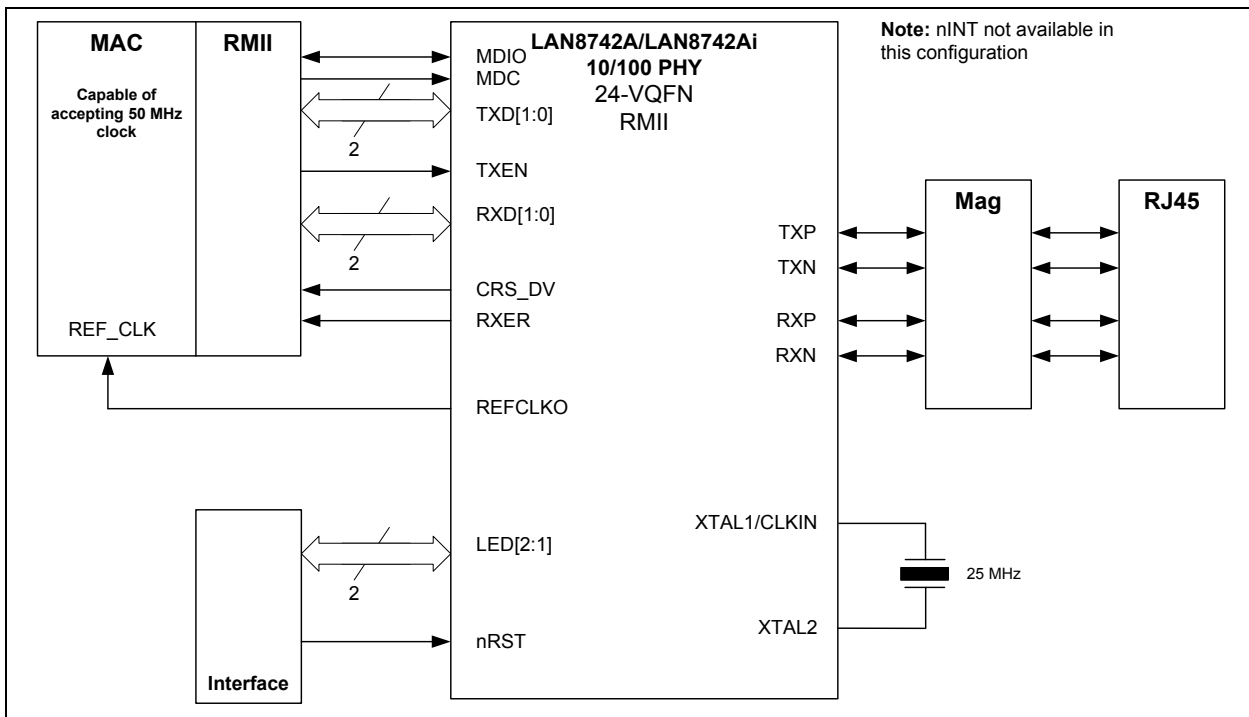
MAC

Capable of accepting 50 MHz clock

REF_CLK

RMII

2

2

MDIO
MDC
TXD[1:0]
TXEN
RXD[1:0]
CRS_DV
RXER
REFCLKO
LED[2:1]
nRST

LAN8742A/LAN8742Ai
10/100 PHY
24-VQFN
RMII

Note: nINT not available in this configuration

TXP
TXN
RXP
RXN

Mag

RJ45

XTAL1/CLKIN
XTAL2

25 MHz

2

Interface